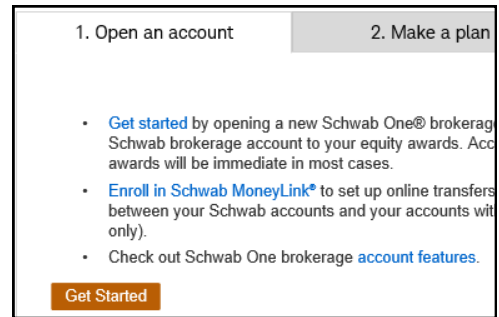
1. Open an account

2. Make a plan

- Get started by opening a new Schwab One® brokerage Schwab brokerage account to your equity awards. Acc awards will be immediate in most cases.
- Enroll in Schwab MoneyLink® to set up online transfers between your Schwab accounts and your accounts wit only).
- Check out Schwab One brokerage account features.

Get Started